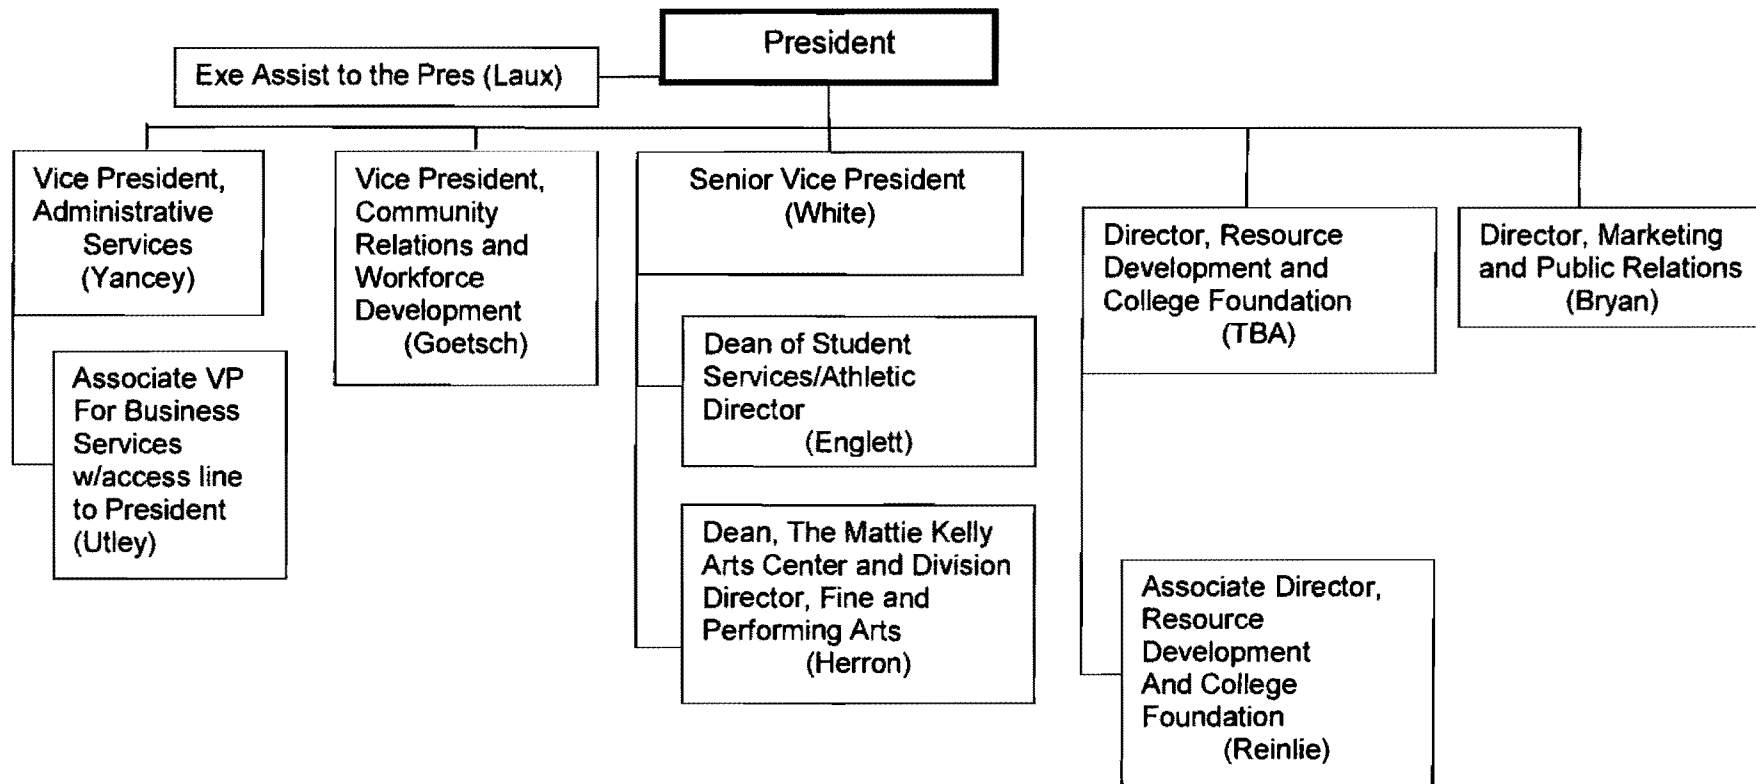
President

Exe Assist to the Pres (Laux)

Vice President, Administrative Services (Yancey)

Associate VP For Business Services w/access line to President (Utley)

Vice President, Community Relations and Workforce Development (Goetsch)

Senior Vice President (White)

Dean of Student Services/Athletic Director (Englett)

Dean, The Mattie Kelly Arts Center and Division Director, Fine and Performing Arts (Herron)

Director, Resource Development and College Foundation (TBA)

Associate Director, Resource Development And College Foundation (Reinlie)

Director, Marketing and Public Relations (Bryan)